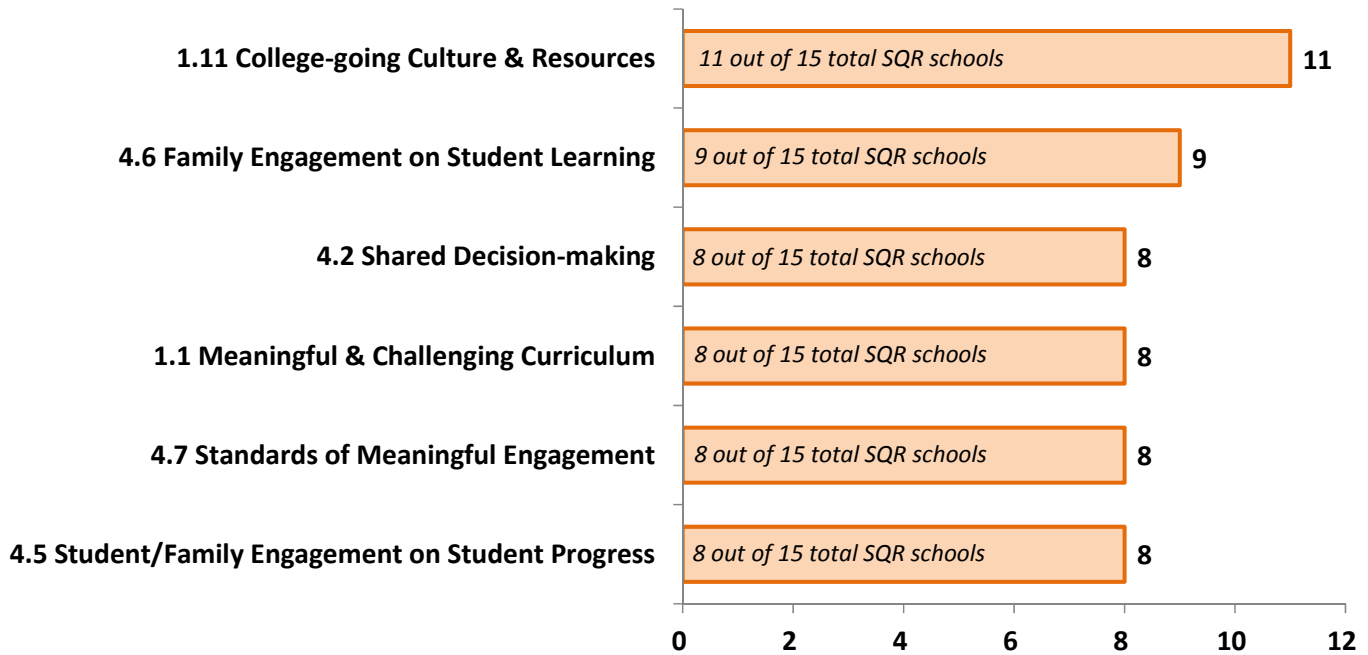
| Category | Label | Value |
|---|---|---|
| 1.11 College-going Culture & Resources | 11 out of 15 total SQR schools | 11 |
| 4.6 Family Engagement on Student Learning | 9 out of 15 total SQR schools | 9 |
| 4.2 Shared Decision-making | 8 out of 15 total SQR schools | 8 |
| 1.1 Meaningful & Challenging Curriculum | 8 out of 15 total SQR schools | 8 |
| 4.7 Standards of Meaningful Engagement | 8 out of 15 total SQR schools | 8 |
| 4.5 Student/Family Engagement on Student Progress | 8 out of 15 total SQR schools | 8 |

0 2 4 6 8 10 12